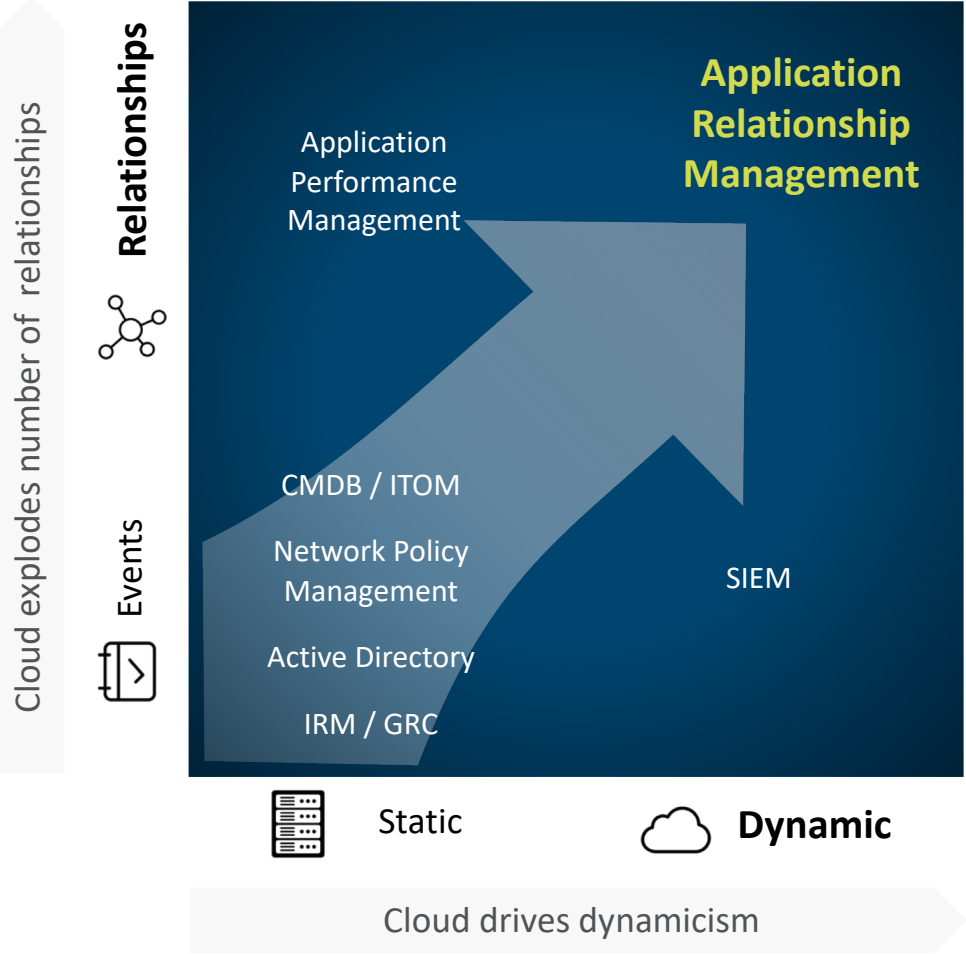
Cloud explodes number of relationships

Relationships

Events

Application Performance Management

Application Relationship Management

CMDB / ITOM

Network Policy Management

Active Directory

IRM / GRC

SIEM

Static

Dynamic

Cloud drives dynamicism